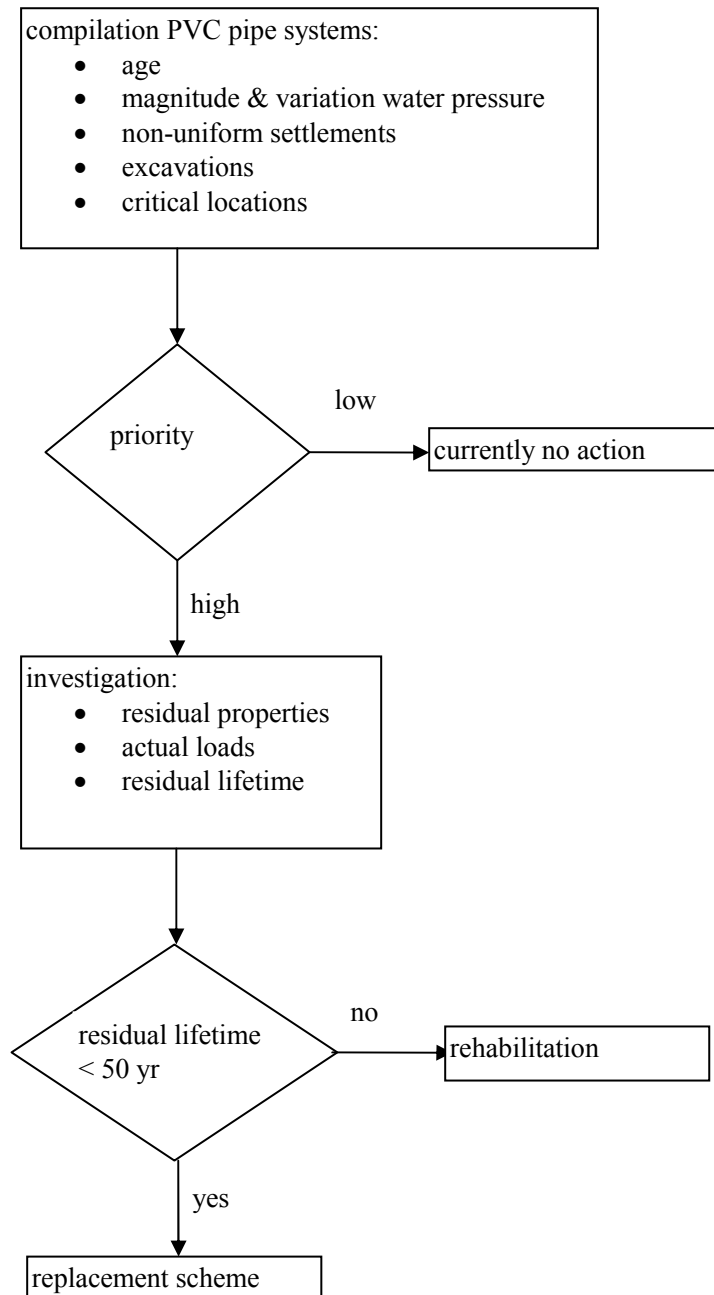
compilation PVC pipe systems:
- age
- magnitude & variation water pressure
- non-uniform settlements
- excavations
- critical locations

priority

low

currently no action

high

investigation:
- residual properties
- actual loads
- residual lifetime

residual lifetime < 50 yr

no

rehabilitation

yes

replacement scheme